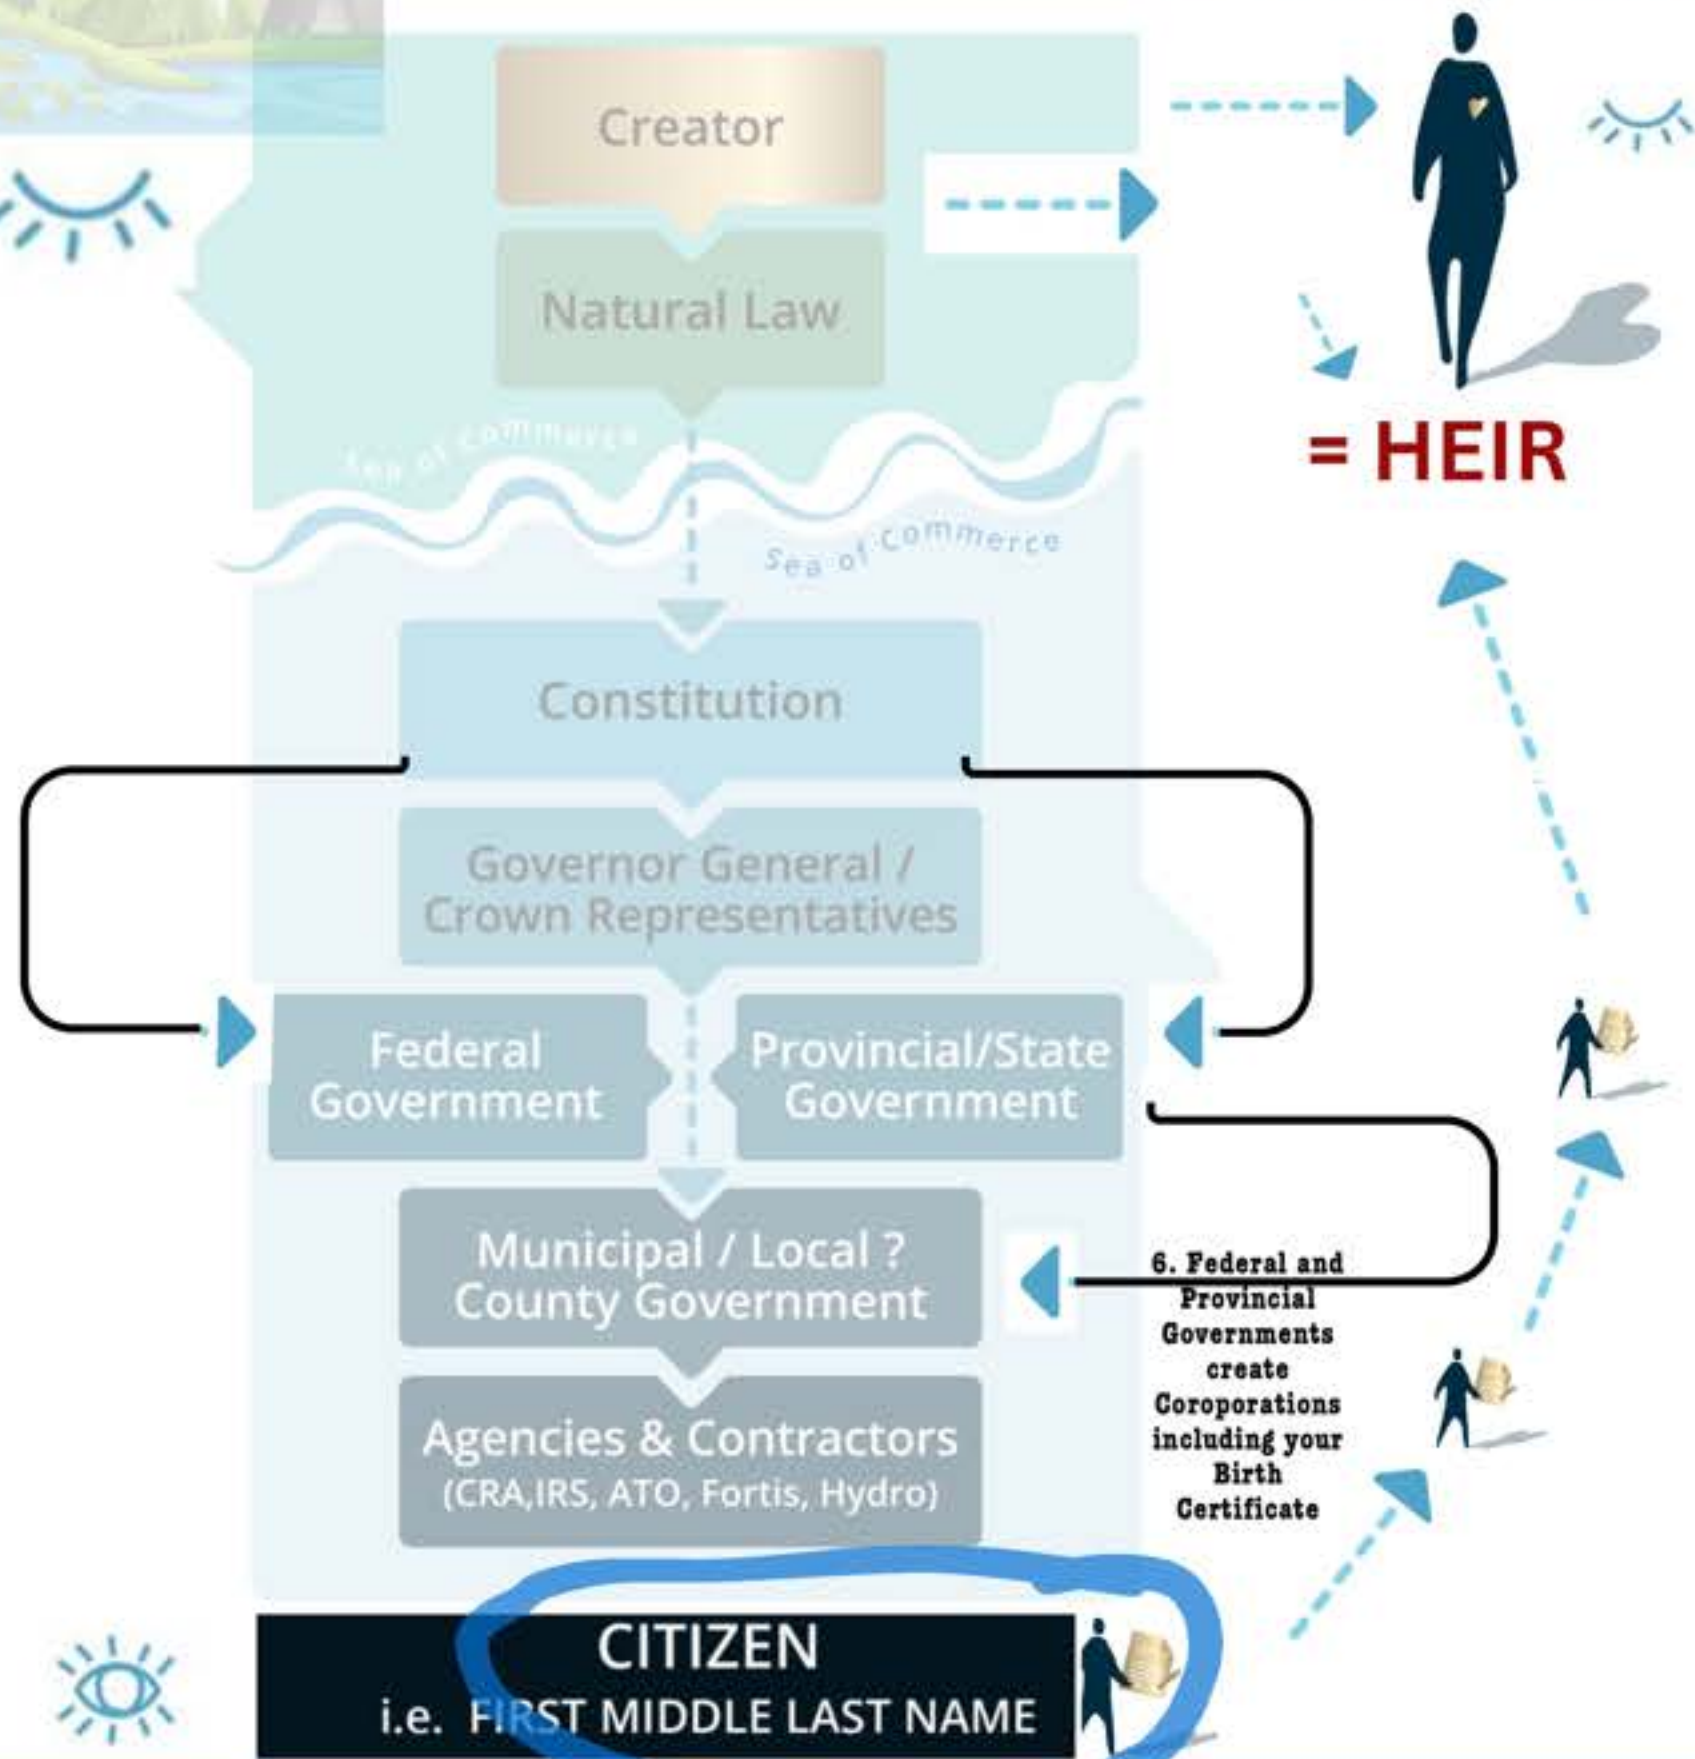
Creator

Natural Law

Sea of Commerce

Sea of Commerce

= HEIR

Constitution

Governor General / Crown Representatives

Federal Government

Provincial/State Government

Municipal / Local ? County Government

6. Federal and Provincial Governments create Coroporations including your Birth Certificate

Agencies & Contractors (CRA,IRS, ATO, Fortis, Hydro)

CITIZEN
i.e. FIRST MIDDLE LAST NAME